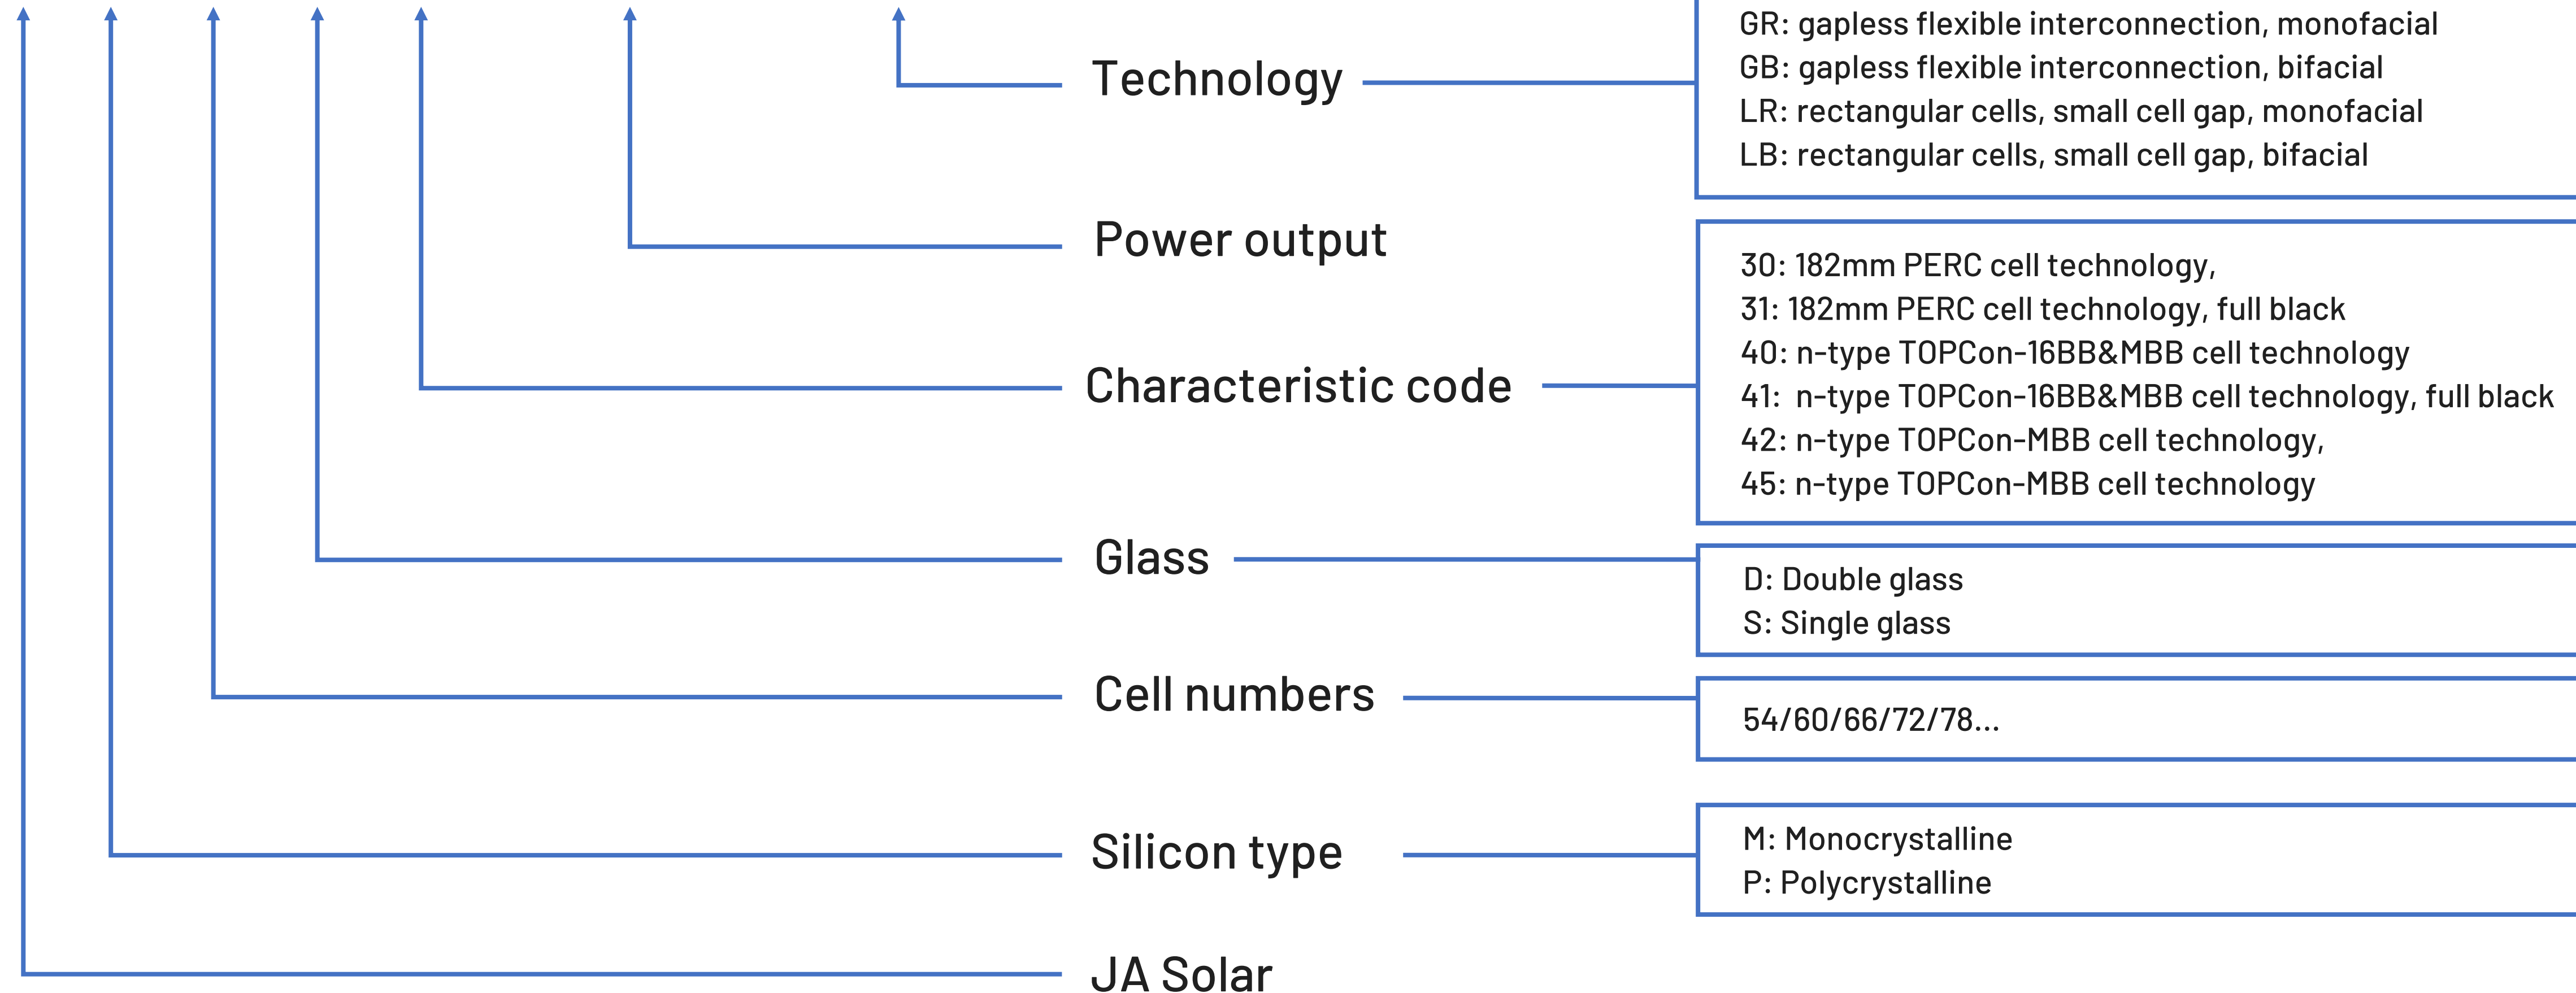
Technology

GR: gapless flexible interconnection, monofacial
GB: gapless flexible interconnection, bifacial
LR: rectangular cells, small cell gap, monofacial
LB: rectangular cells, small cell gap, bifacial

Power output

30: 182mm PERC cell technology,
31: 182mm PERC cell technology, full black
40: n-type TOPCon-16BB&MBB cell technology
41: n-type TOPCon-16BB&MBB cell technology, full black
42: n-type TOPCon-MBB cell technology,
45: n-type TOPCon-MBB cell technology

Characteristic code

Glass

D: Double glass
S: Single glass

Cell numbers

54/60/66/72/78...

Silicon type

M: Monocrystalline
P: Polycrystalline

JA Solar